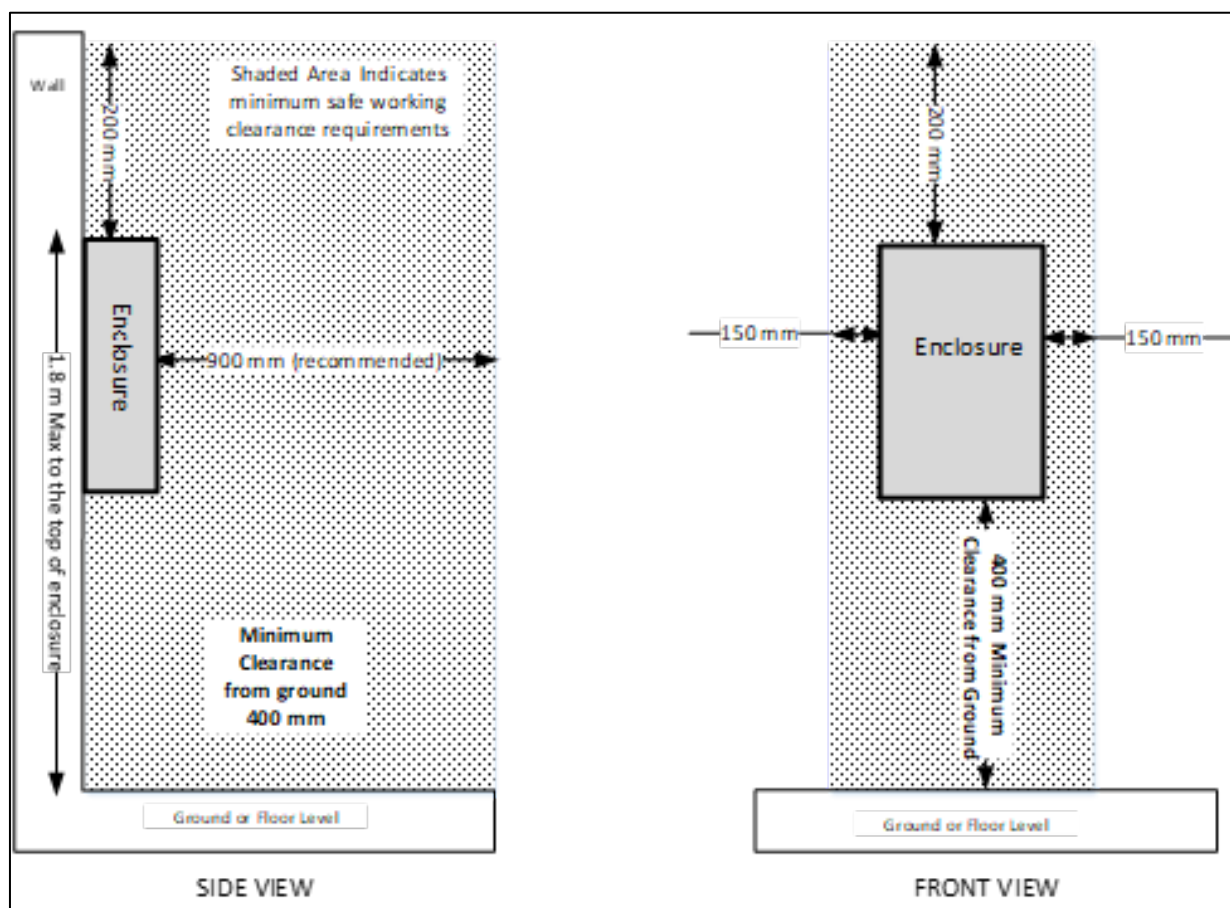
Wall

200 mm

Shaded Area Indicates minimum safe working clearance requirements

Enclosure

900 mm (recommended)

1.8 m Max to the top of enclosure

Minimum Clearance from ground 400 mm

Ground or Floor Level

SIDE VIEW

200 mm

150 mm

Enclosure

150 mm

400 mm Minimum Clearance from Ground

Ground or Floor Level

FRONT VIEW